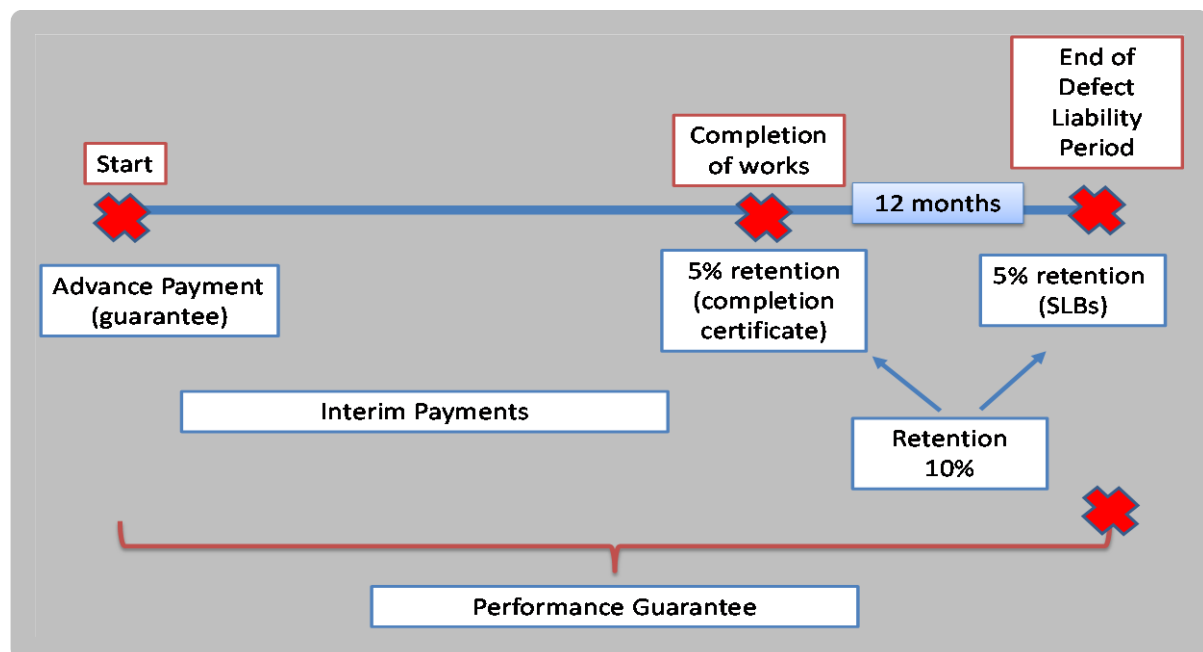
End of Defect Liability Period

Start

Completion of works

12 months

Advance Payment (guarantee)

5% retention (completion certificate)

5% retention (SLBs)

Interim Payments

Retention 10%

Performance Guarantee